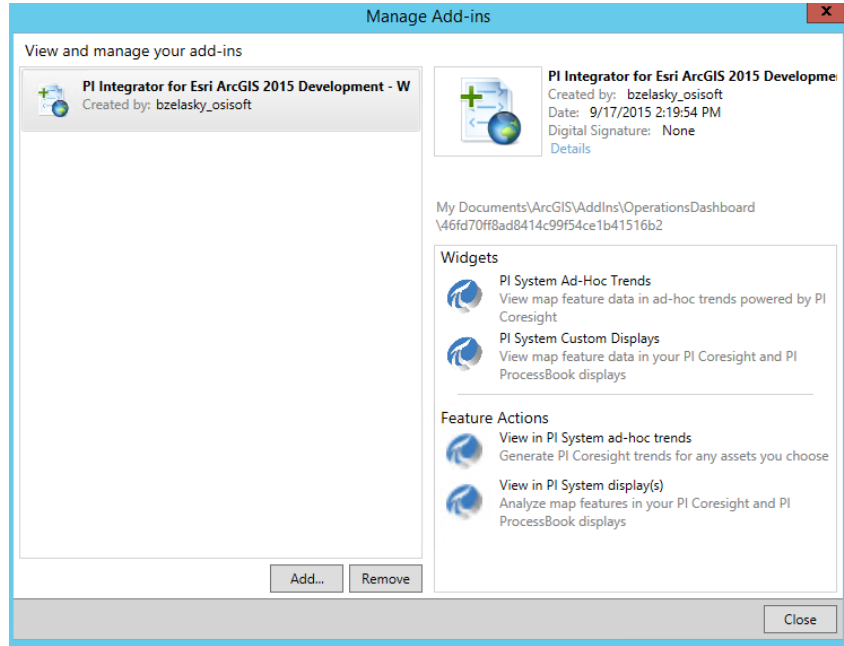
Manage Add-ins

View and manage your add-ins

PI Integrator for Esri ArcGIS 2015 Development - W
Created by: bzelasky_osisoft

PI Integrator for Esri ArcGIS 2015 Developmer
Created by: bzelasky_osisoft
Date: 9/17/2015 2:19:54 PM
Digital Signature: None
Details

My Documents\ArcGIS\AddIns\OperationsDashboard \46fd70ff8ad8414c99f54ce1b41516b2

Widgets

PI System Ad-Hoc Trends
View map feature data in ad-hoc trends powered by PI Coresight

PI System Custom Displays
View map feature data in your PI Coresight and PI ProcessBook displays

Feature Actions

View in PI System ad-hoc trends
Generate PI Coresight trends for any assets you choose

View in PI System display(s)
Analyze map features in your PI Coresight and PI ProcessBook displays

Add...
Remove
Close